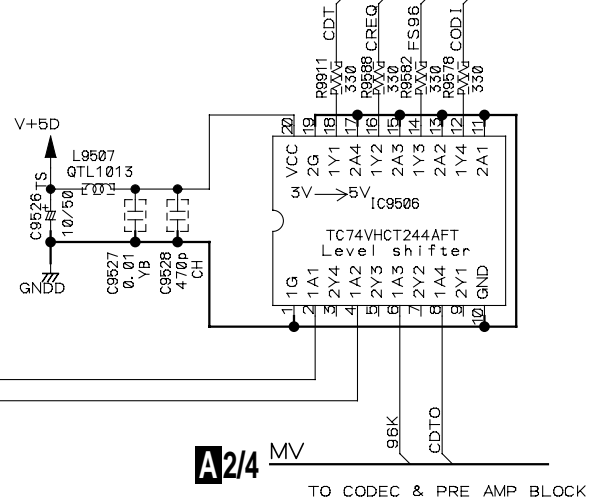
CDT
CREQ
FS96
CODI
R9911 330
R9588 330
R9582 330
R9578 330
V+5D
L9507
QTL1013
C9526
TS
10/50
GNDD
C9527
0.01
YB
C9528
470p
CH
20 19 18 17 16 15 14 13 12 11
VCC 2G 1Y1 2A4 1Y2 2A3 1Y3 2A2 1Y4 2A1
3V $\longrightarrow$ 5V
IC9506
TC74VHCT244AFT
Level shifter
1G 1A1 2Y4 1A2 2Y3 1A3 2Y2 1A4 2Y1 GND
1 2 3 4 5 6 7 8 9 10
96K
CDTO
A 2/4 MV
TO CODEC & PRE AMP BLOCK